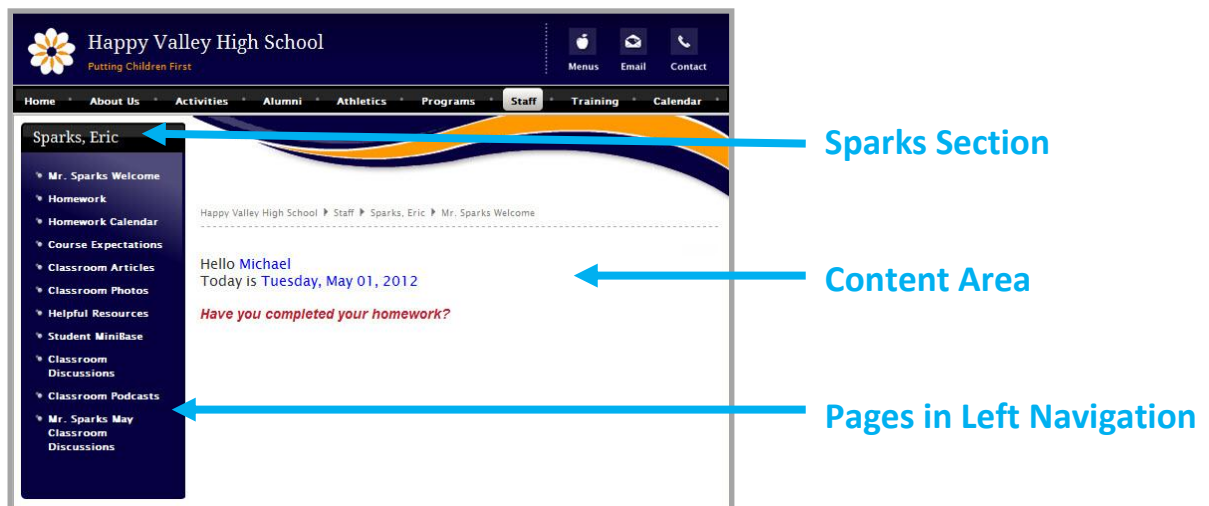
Happy Valley High School
Putting Children First

Menus Email Contact

Home About Us Activities Alumni Athletics Programs Staff Training Calendar

Sparks, Eric

Mr. Sparks Welcome
Homework
Homework Calendar
Course Expectations
Classroom Articles
Classroom Photos
Helpful Resources
Student MiniBase
Classroom Discussions
Classroom Podcasts
Mr. Sparks May Classroom Discussions

Happy Valley High School ▸ Staff ▸ Sparks, Eric ▸ Mr. Sparks Welcome

Hello Michael
Today is Tuesday, May 01, 2012

Have you completed your homework?

Sparks Section

Content Area

Pages in Left Navigation